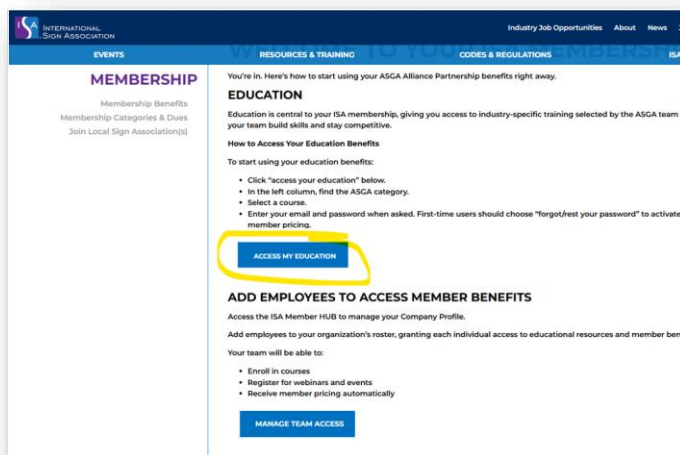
ISA INTERNATIONAL SIGN ASSOCIATION

Industry Job Opportunities About News

EVENTS RESOURCES & TRAINING CODES & REGULATIONS ISA

WELCOME TO YOUR MEMBERSHIP

MEMBERSHIP

Membership Benefits
Membership Categories & Dues
Join Local Sign Association(s)

You're in. Here's how to start using your ASGA Alliance Partnership benefits right away.

EDUCATION

Education is central to your ISA membership, giving you access to industry-specific training selected by the ASGA team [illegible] your team build skills and stay competitive.

How to Access Your Education Benefits

To start using your education benefits:

- Click "access your education" below.
- In the left column, find the ASGA category.
- Select a course.
- Enter your email and password when asked. First-time users should choose "forgot/rest your password" to activat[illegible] member pricing.

ACCESS MY EDUCATION

ADD EMPLOYEES TO ACCESS MEMBER BENEFITS

Access the ISA Member HUB to manage your Company Profile.

Add employees to your organization's roster, granting each individual access to educational resources and member ben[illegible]

Your team will be able to:

- Enroll in courses
- Register for webinars and events
- Receive member pricing automatically

MANAGE TEAM ACCESS